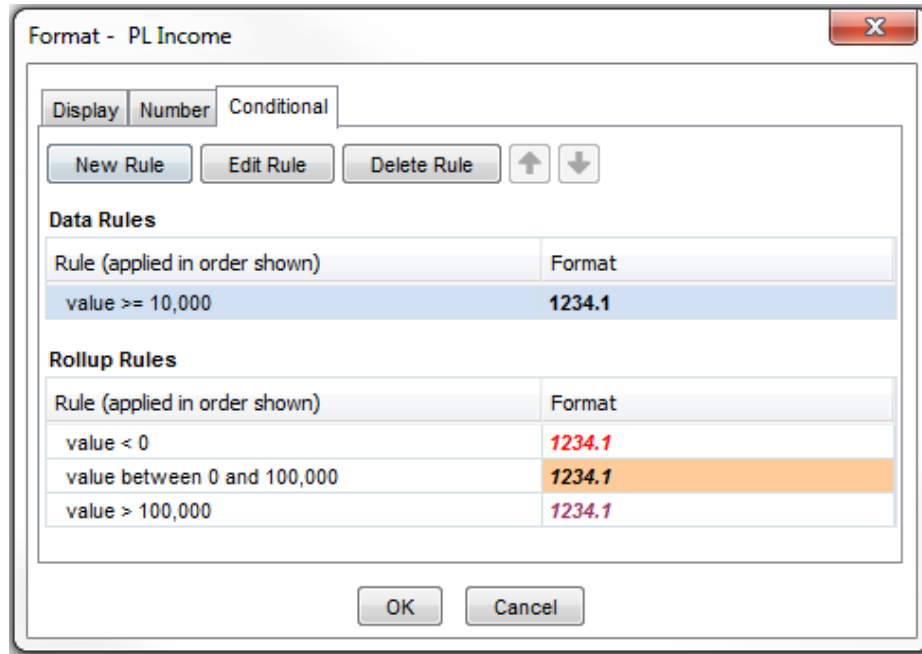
Format - PL Income

X

Display Number Conditional

New Rule Edit Rule Delete Rule

Data Rules

| Rule (applied in order shown) | Format |
|---|---|
| value >= 10,000 | 1234.1 |

Rollup Rules

| Rule (applied in order shown) | Format |
|---|---|
| value < 0 | 1234.1 |
| value between 0 and 100,000 | 1234.1 |
| value > 100,000 | 1234.1 |

OK Cancel